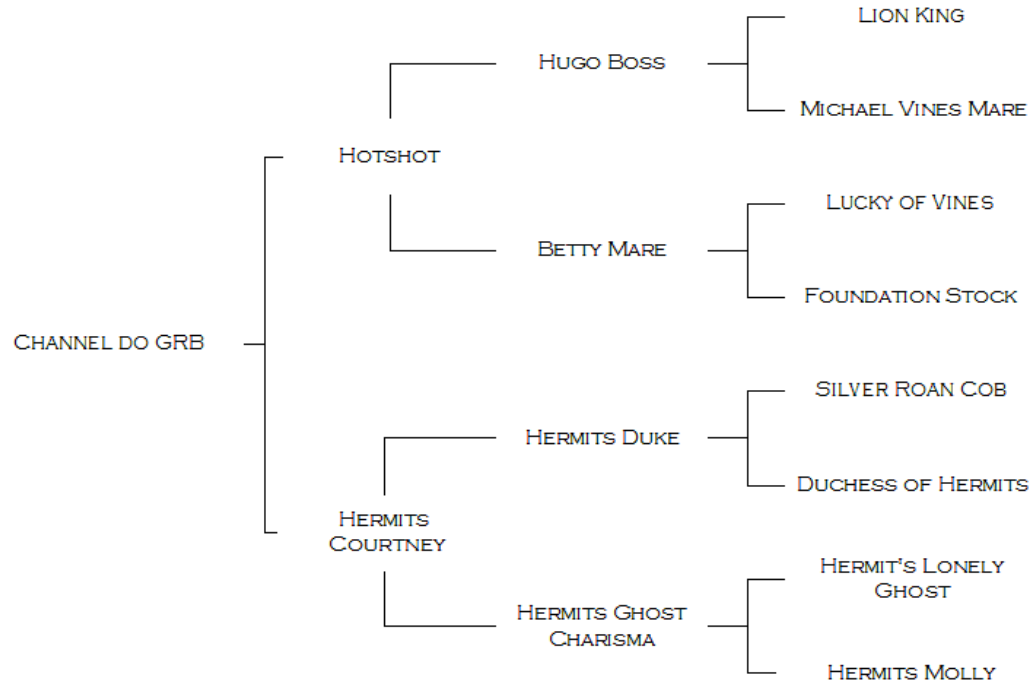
Channel do GRB

Hotshot

Hugo Boss

Lion King

Michael Vines Mare

Betty Mare

Lucky of Vines

Foundation Stock

Hermits Courtney

Hermits Duke

Silver Roan Cob

Duchess of Hermits

Hermits Ghost Charisma

Hermit's Lonely Ghost

Hermits Molly